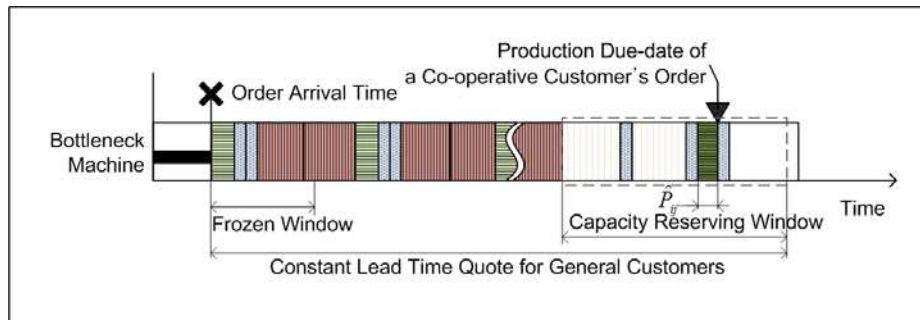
Production Due-date of a Co-operative Customer's Order

Order Arrival Time

Bottleneck Machine

$\hat{P}_{ij}$

Time

Frozen Window

Capacity Reserving Window

Constant Lead Time Quote for General Customers